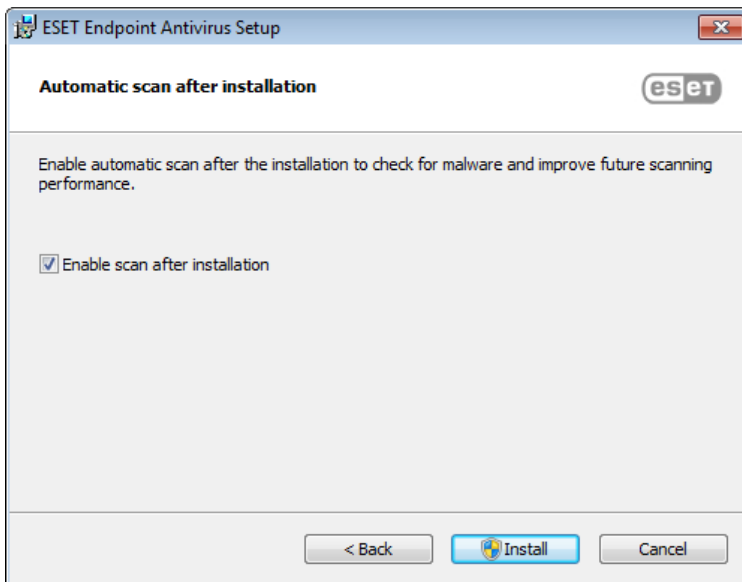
ESET Endpoint Antivirus Setup

Automatic scan after installation

eset

Enable automatic scan after the installation to check for malware and improve future scanning performance.

Enable scan after installation

< Back

Install

Cancel